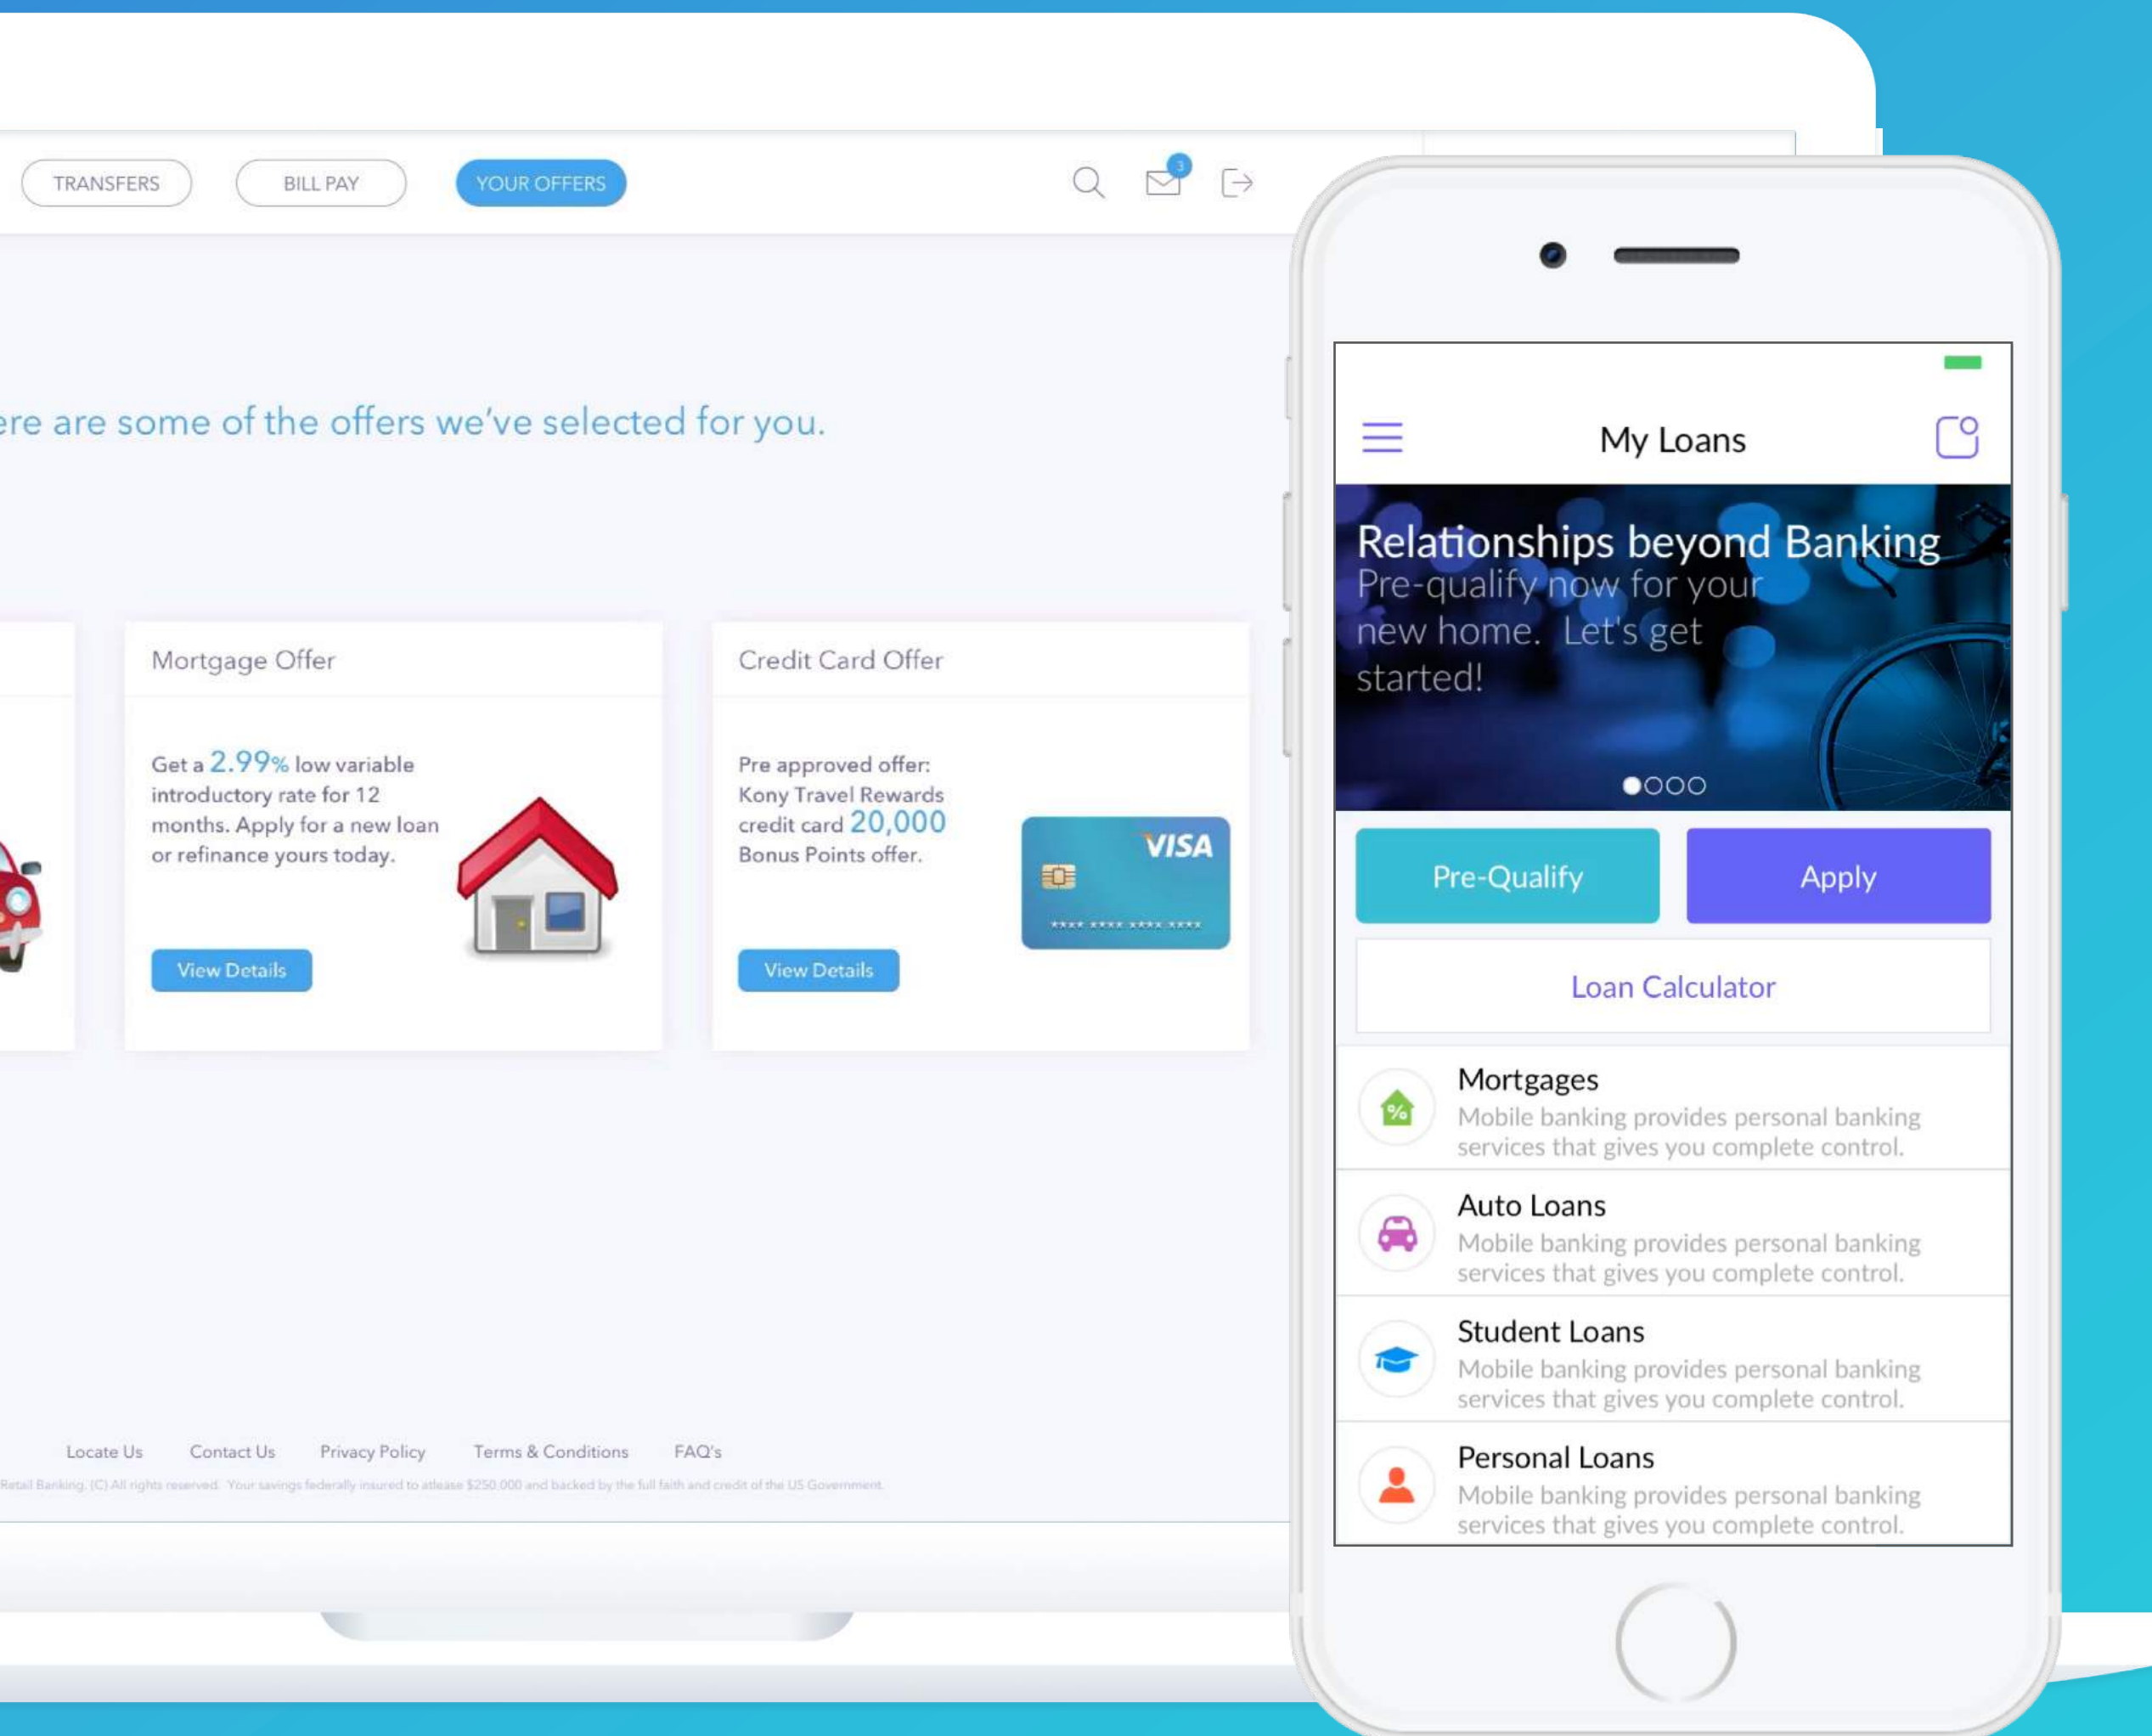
TRANSFERS BILL PAY YOUR OFFERS

3

ere are some of the offers we've selected for you.

Mortgage Offer

Get a 2.99% low variable introductory rate for 12 months. Apply for a new loan or refinance yours today.

View Details

Credit Card Offer

Pre approved offer: Kony Travel Rewards credit card 20,000 Bonus Points offer.

VISA

**** **** **** ****

View Details

Locate Us Contact Us Privacy Policy Terms & Conditions FAQ's

Retail Banking. (C) All rights reserved. Your savings federally insured to atlease $250,000 and backed by the full faith and credit of the US Government.

My Loans

Relationships beyond Banking
Pre-qualify now for your new home. Let's get started!

Pre-Qualify

Apply

Loan Calculator

Mortgages
Mobile banking provides personal banking services that gives you complete control.

Auto Loans
Mobile banking provides personal banking services that gives you complete control.

Student Loans
Mobile banking provides personal banking services that gives you complete control.

Personal Loans
Mobile banking provides personal banking services that gives you complete control.